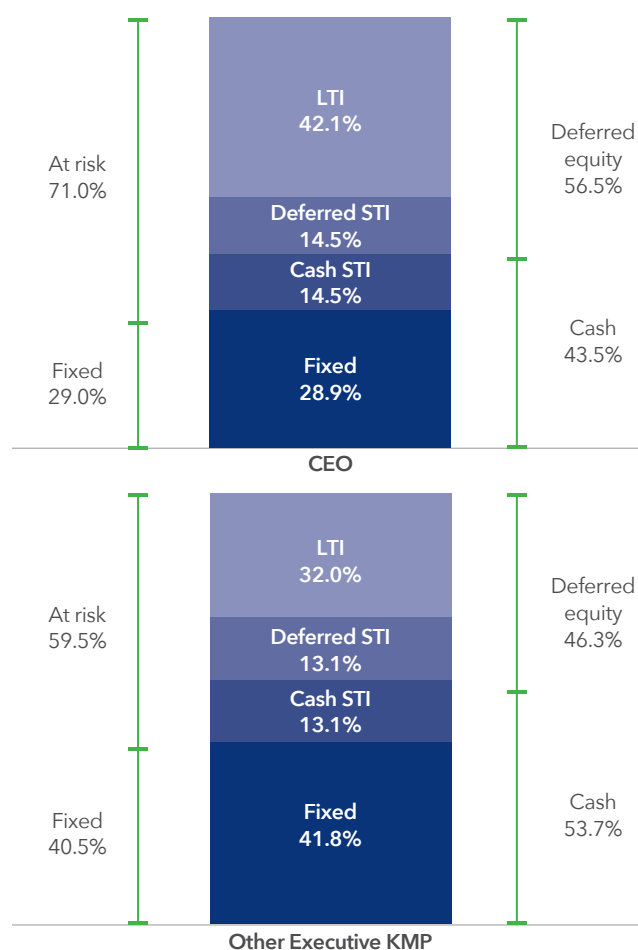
At risk
71.0%

Fixed
29.0%

LTI
42.1%

Deferred STI
14.5%

Cash STI
14.5%

Fixed
28.9%

Deferred equity
56.5%

Cash
43.5%

CEO

At risk
59.5%

Fixed
40.5%

LTI
32.0%

Deferred STI
13.1%

Cash STI
13.1%

Fixed
41.8%

Deferred equity
46.3%

Cash
53.7%

Other Executive KMP